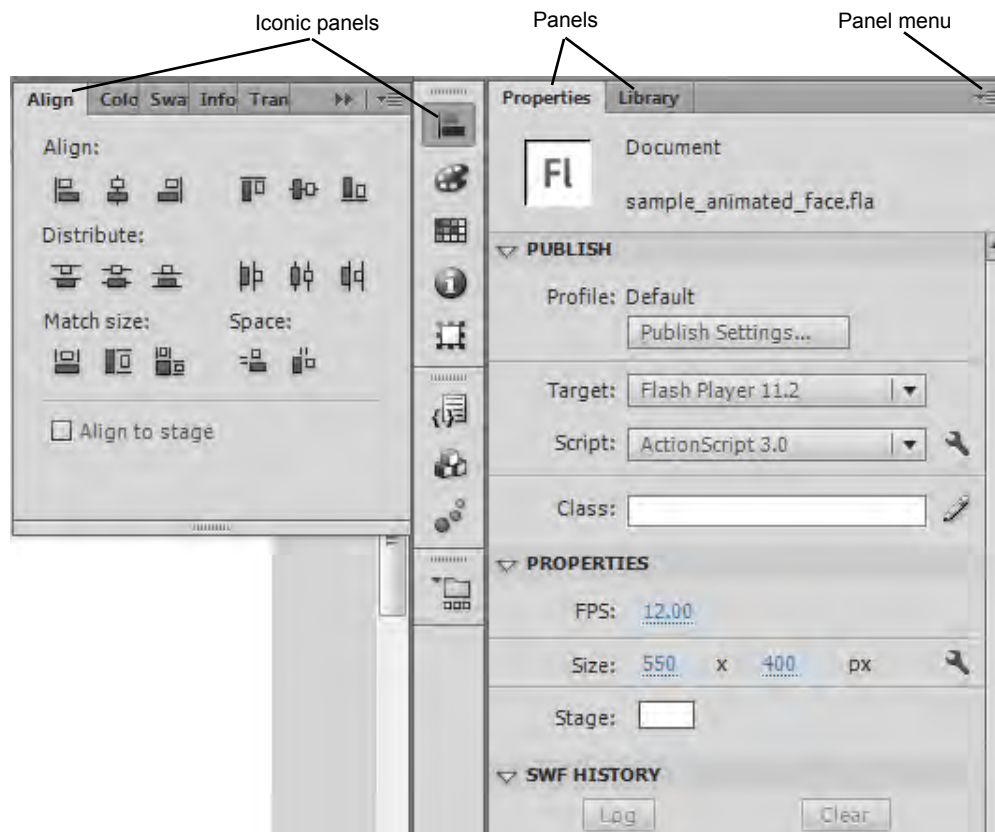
Iconic panels

Panels

Panel menu

Align Colo Swa Info Tran

Align:

Distribute:

Match size:

Space:

Align to stage

Properties Library

Fl

Document

sample_animated_face.fla

PUBLISH

Profile: Default

Publish Settings...

Target: Flash Player 11.2

Script: ActionScript 3.0

Class:

PROPERTIES

FPS: 12.00

Size: 550 x 400 px

Stage:

SWF HISTORY

Log

Clear